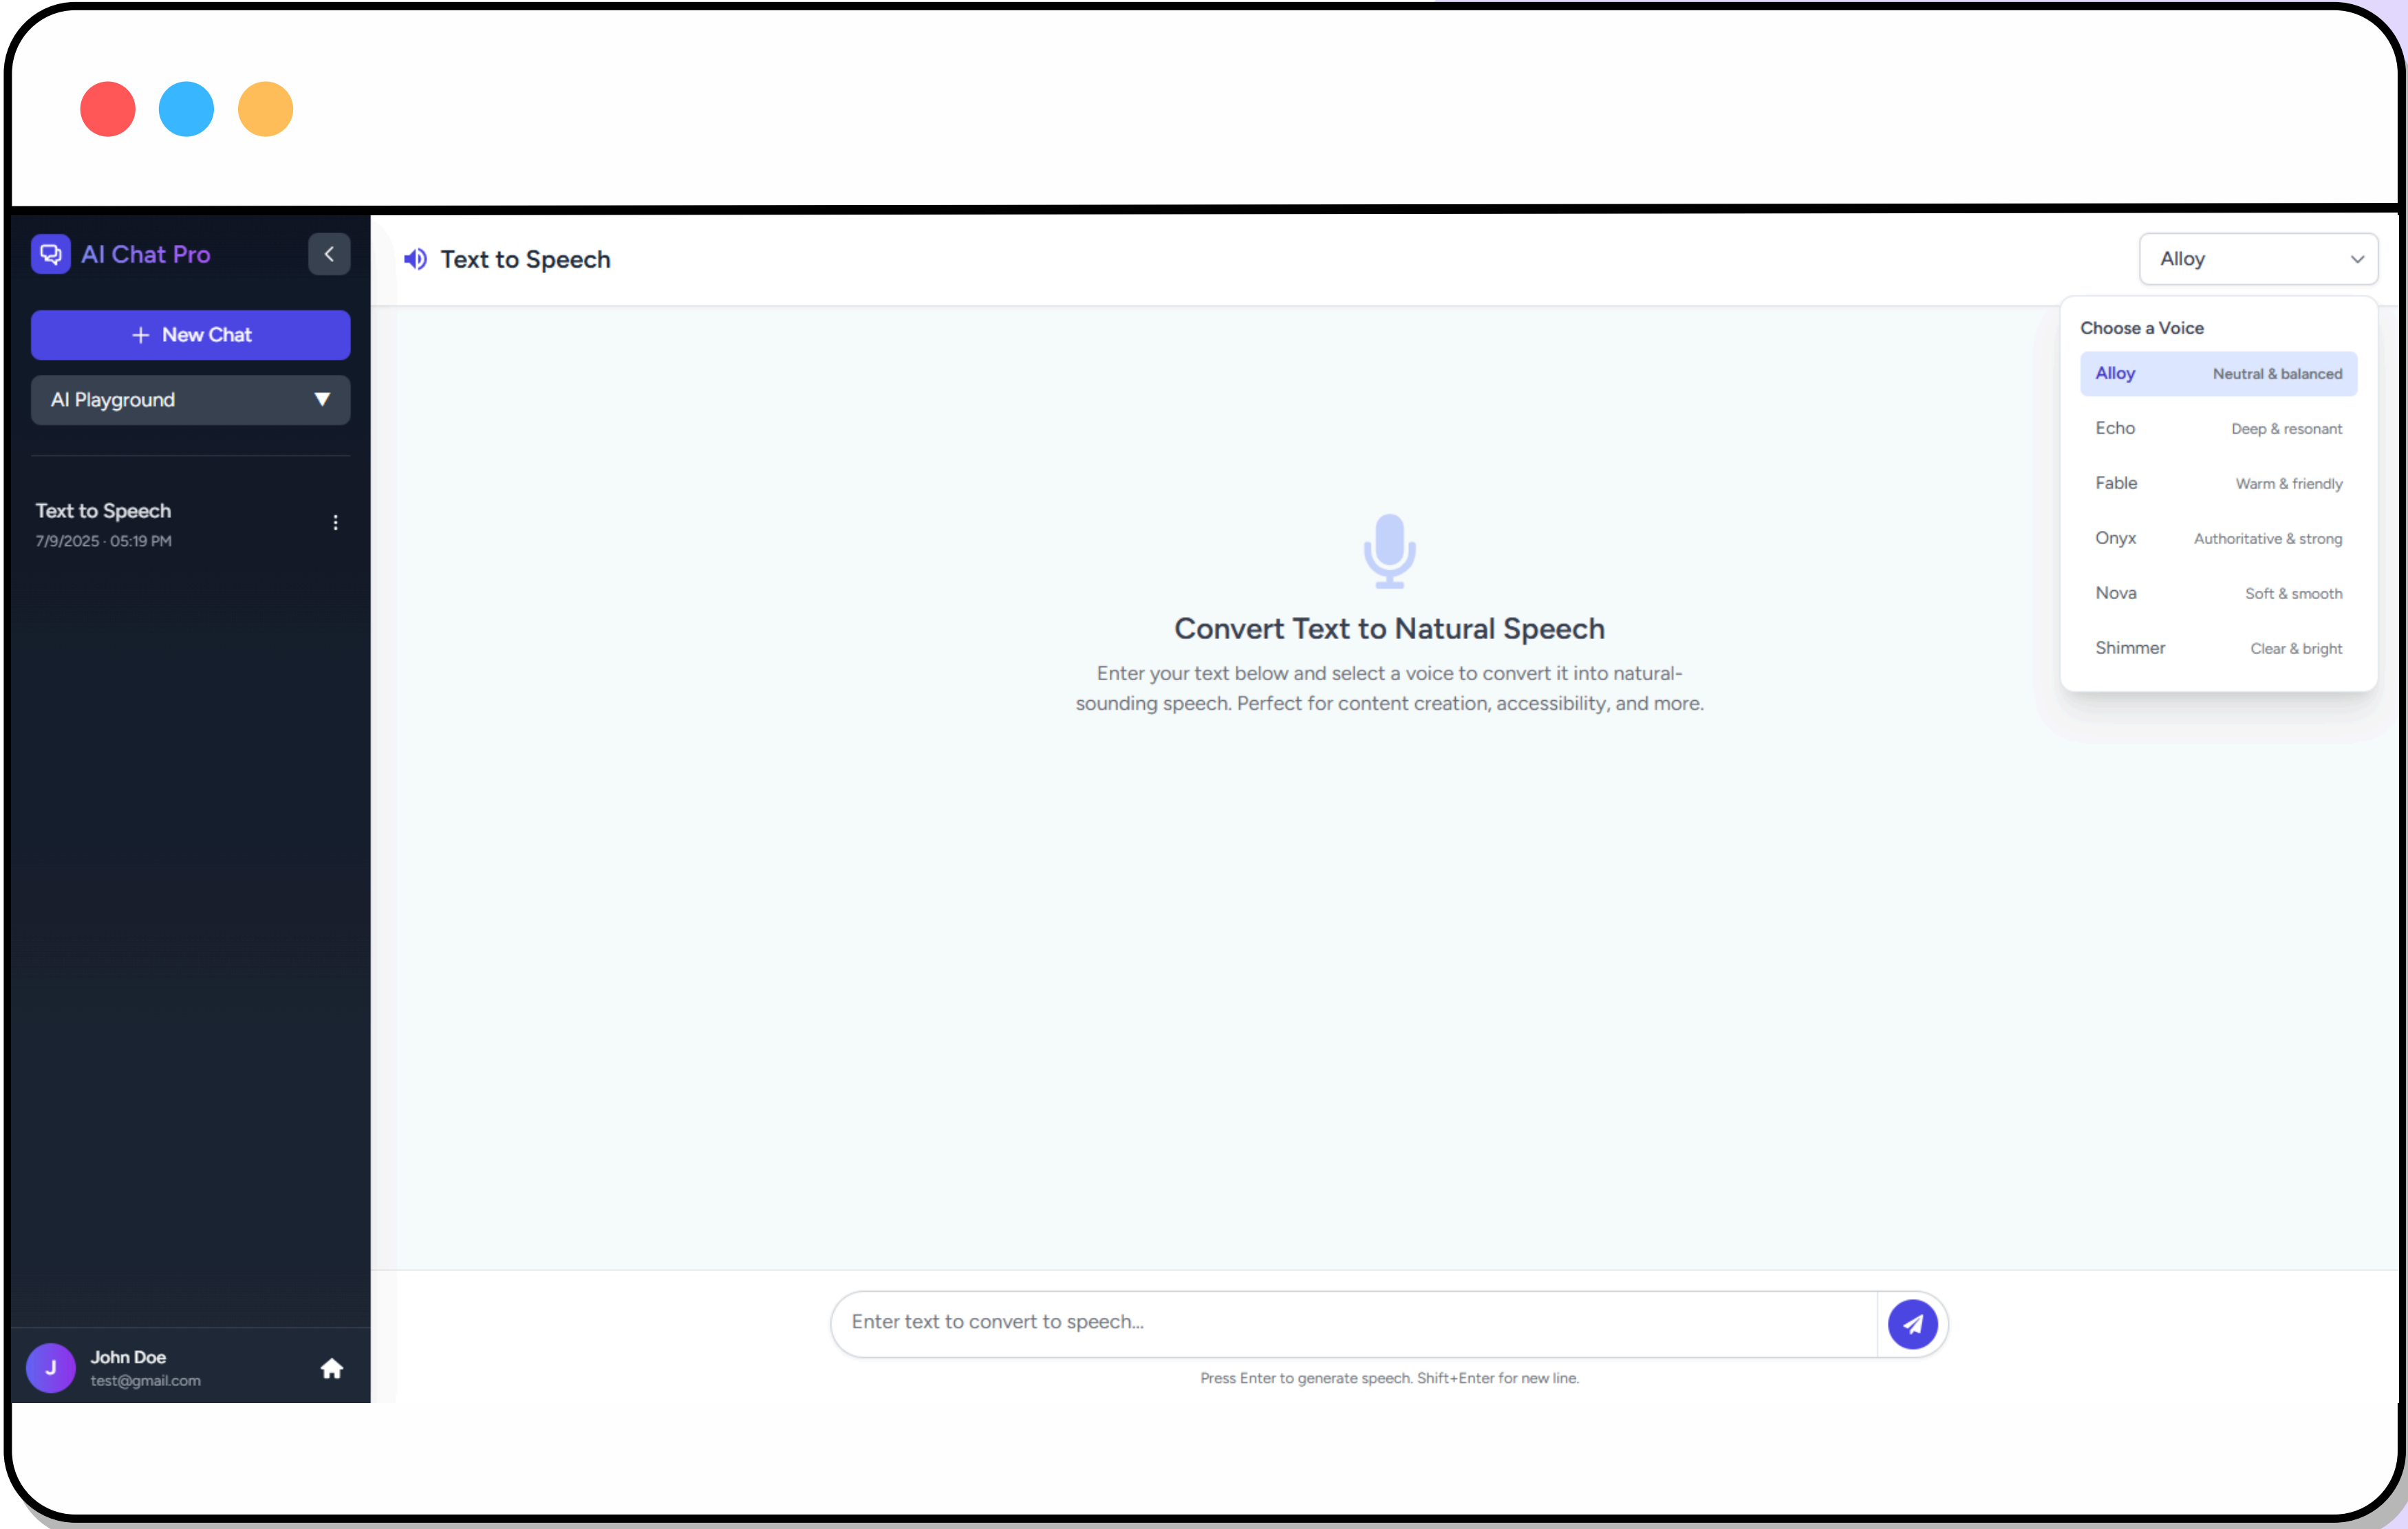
AI Chat Pro

New Chat

AI Playground

Text to Speech
7/9/2025 · 05:19 PM

J John Doe
test@gmail.com

Text to Speech

Alloy

Choose a Voice

Alloy Neutral & balanced
Echo Deep & resonant
Fable Warm & friendly
Onyx Authoritative & strong
Nova Soft & smooth
Shimmer Clear & bright

Convert Text to Natural Speech

Enter your text below and select a voice to convert it into natural-sounding speech. Perfect for content creation, accessibility, and more.

Enter text to convert to speech...

Press Enter to generate speech. Shift+Enter for new line.